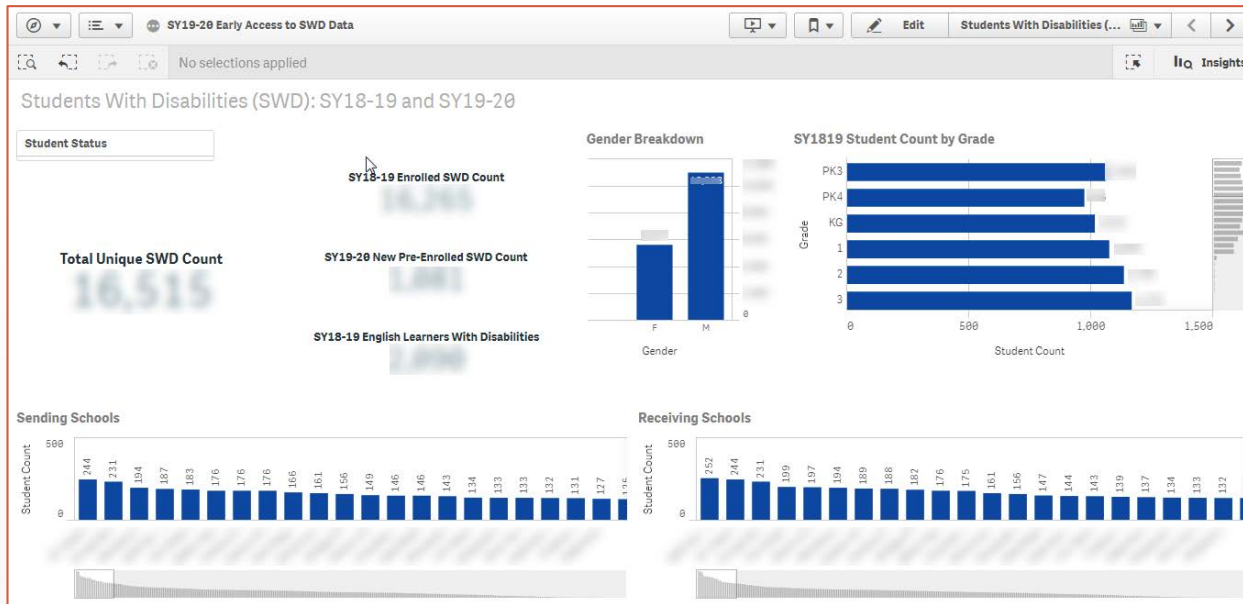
SY19-20 Early Access to SWD Data

Edit

Students With Disabilities (...

No selections applied

Insights

Students With Disabilities (SWD): SY18-19 and SY19-20

Student Status

SY18-19 Enrolled SWD Count

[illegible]

Total Unique SWD Count

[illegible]

SY19-20 New Pre-Enrolled SWD Count

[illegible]

SY18-19 English Learners With Disabilities

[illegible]

Gender Breakdown

0

F

M

Gender

SY1819 Student Count by Grade

Grade

PK3

PK4

KG

1

2

3

0

500

1,000

1,500

Student Count

Sending Schools

Student Count

500

0

244 231 194 187 183 176 176 176 166 161 156 149 146 146 143 134 133 133 132 131 127

Receiving Schools

Student Count

500

0

252 244 231 199 197 194 189 188 182 176 175 161 156 147 144 143 139 137 134 133 132